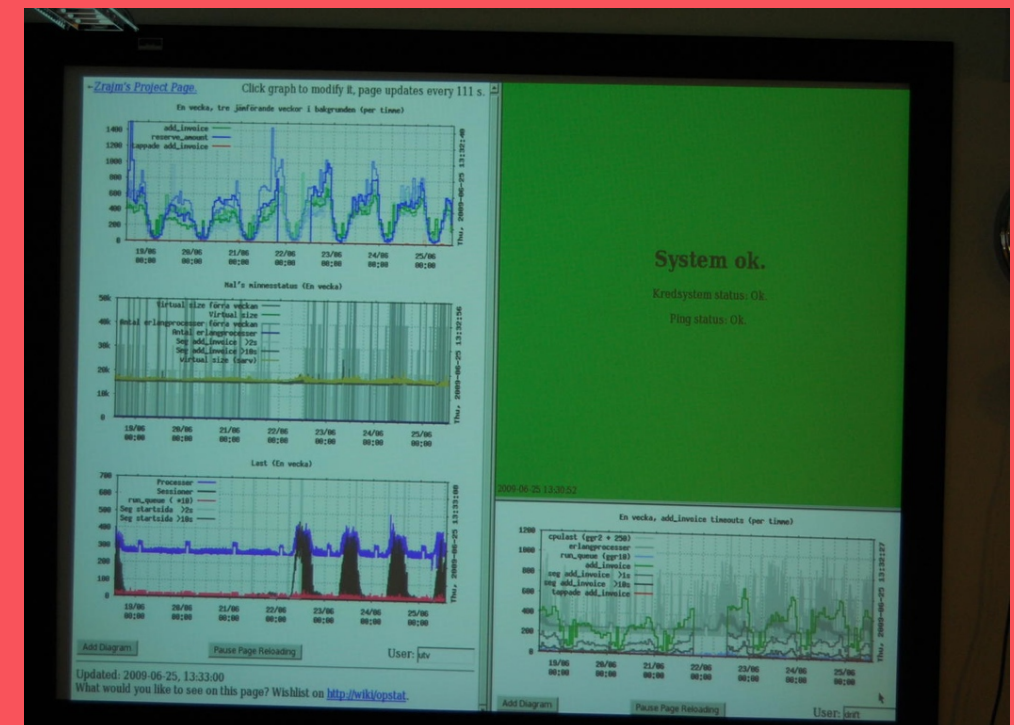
~Zrajm's Project Page. Click graph to modify it, page updates every 111 s.

En vecka, tre jämförande veckor i bakgrunden (per timme)

add_invoice
reserve_amount
add_invoice
tappade add_invoice

1400
1200
1000
800
600
400
200
0

19/06 00:00
20/06 00:00
21/06 00:00
22/06 00:00
23/06 00:00
24/06 00:00
25/06 00:00

Thu, 2009-06-25 13:32:48

Hal's minnesstatus (En vecka)

Virtual size förra veckan
Virtual size
Antal erlangprocesser förra veckan
Antal erlangprocesser
Seg add_invoice >2s
Seg add_invoice >10s
Virtual size (serv)

50k
40k
30k
20k
10k
0

19/06 00:00
20/06 00:00
21/06 00:00
22/06 00:00
23/06 00:00
24/06 00:00
25/06 00:00

Thu, 2009-06-25 13:32:56

Last (En vecka)

Processer
Sessioner
run_queue ( ×10)
Seg startsida >2s
Seg startsida >10s

700
600
500
400
300
200
100
0

19/06 00:00
20/06 00:00
21/06 00:00
22/06 00:00
23/06 00:00
24/06 00:00
25/06 00:00

Thu, 2009-06-25 13:33:00

Add Diagram
Pause Page Reloading
User: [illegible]

Updated: 2009-06-25, 13:33:00
What would you like to see on this page? Wishlist on http://wiki/opstat.

System ok.

Kredsystem status: Ok.

Ping status: Ok.

2009-06-25 13:30:52

En vecka, add_invoice timeouts (per timme)

cpulast (ggr2 + 250)
erlangprocesser
run_queue (ggr10)
add_invoice
seg add_invoice >1s
seg add_invoice >10s
tappade add_invoice

1200
1000
800
600
400
200
0

19/06 00:00
20/06 00:00
21/06 00:00
22/06 00:00
23/06 00:00
24/06 00:00
25/06 00:00

Thu, 2009-06-25 13:32:27

Add Diagram
Pause Page Reloading
User: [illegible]